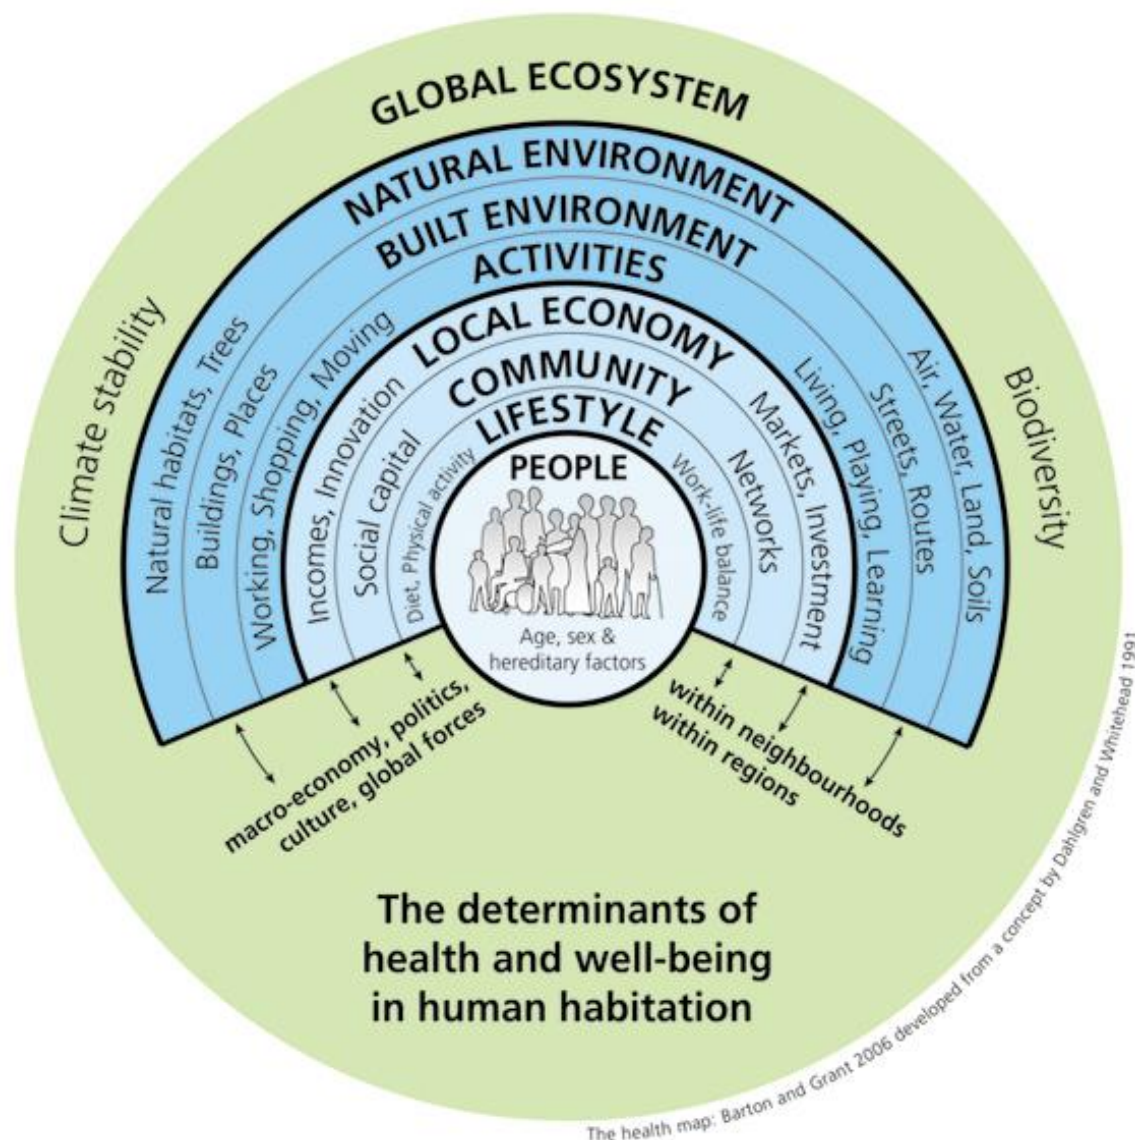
GLOBAL ECOSYSTEM

NATURAL ENVIRONMENT

BUILT ENVIRONMENT

ACTIVITIES

LOCAL ECONOMY

COMMUNITY

LIFESTYLE

PEOPLE

Climate stability

Biodiversity

Natural habitats, Trees

Buildings, Places

Working, Shopping, Moving

Incomes, Innovation

Social capital

Diet, Physical activity

Work-life balance

Networks

Markets, Investment

Living, Playing, Learning

Streets, Routes

Air, Water, Land, Soils

Age, sex & hereditary factors

macro-economy, politics, culture, global forces

within neighbourhoods within regions

The determinants of health and well-being in human habitation

The health map: Barton and Grant 2006 developed from a concept by Dahlgren and Whitehead 1991